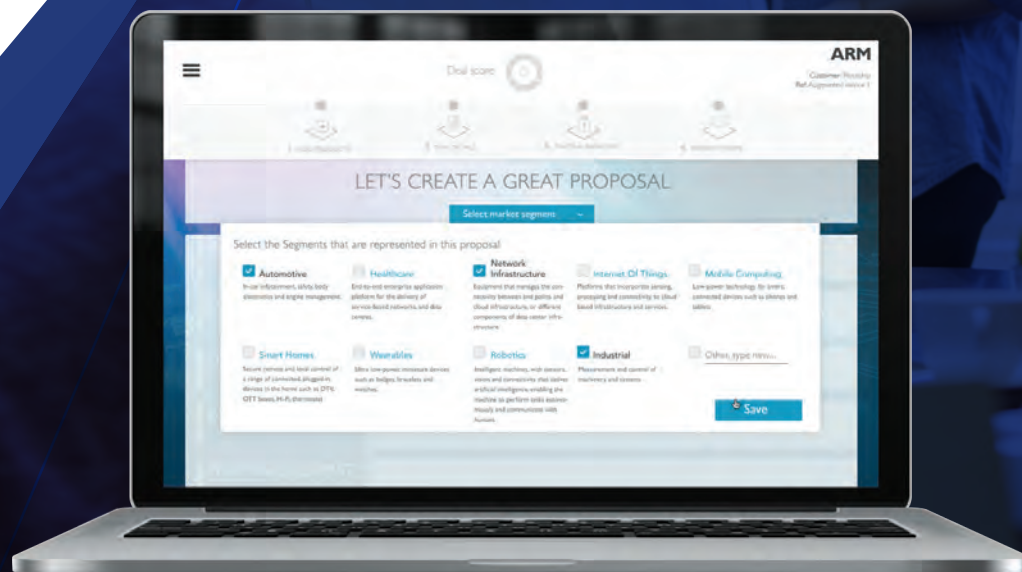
ARM

Deal score

Customer: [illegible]
Ref: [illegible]

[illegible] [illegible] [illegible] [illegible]

LET'S CREATE A GREAT PROPOSAL

Select market segment

Select the Segments that are represented in this proposal

Automotive
In-car infotainment, safety, body electronics and engine management.

Healthcare
End-to-end enterprise application platform for the delivery of service-based networks and data centres.

Network Infrastructure
Equipment that manages the connectivity between end points and cloud infrastructure, or different components of data center infrastructure.

Internet Of Things
Platforms that incorporate sensing, processing and connectivity to cloud based infrastructure and services.

Mobile Computing
Low-power technology for smart, connected devices such as phones and tablets.

Smart Homes
Secure remote and local control of a range of connected, plugged-in devices in the home such as DTV, OTT boxes, Wi-Fi, thermostat.

Wearables
Ultra low-power, miniature devices such as badges, bracelets and watches.

Robotics
Intelligent machines, with sensors, vision and connectivity that deliver artificial intelligence, enabling the machine to perform tasks autonomously and communicate with humans.

Industrial
Measurement and control of machinery and systems.

Other, type new...

Save